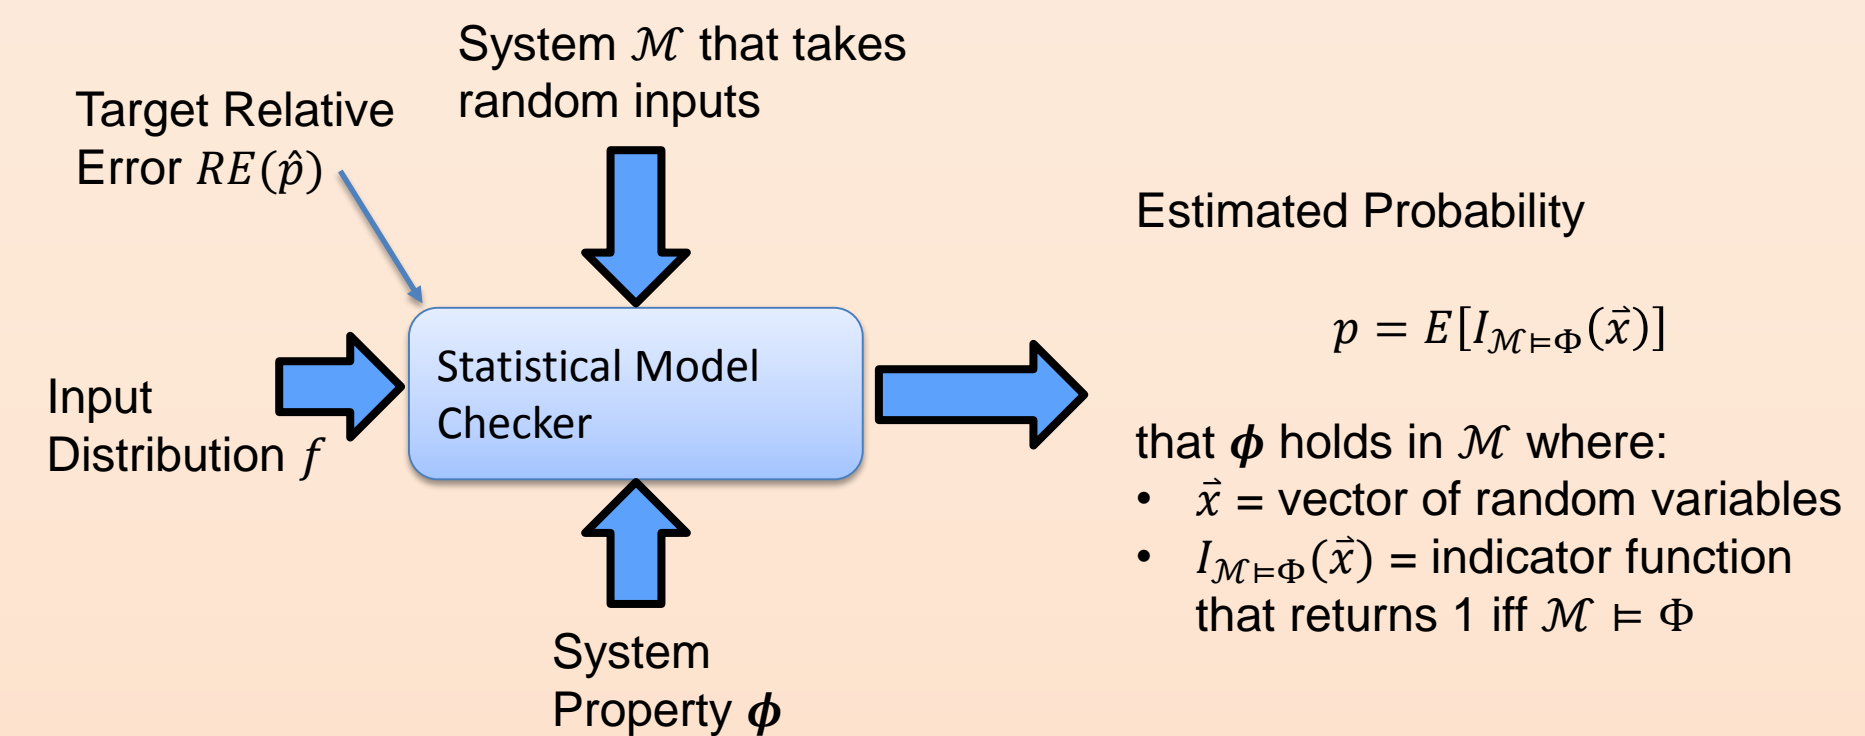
System $\mathcal{M}$ that takes random inputs

Target Relative Error $RE(\hat{p})$

Input Distribution $f$

Statistical Model Checker

System Property $\boldsymbol{\phi}$

Estimated Probability

$p = E[I_{\mathcal{M} \vDash \Phi}(\vec{x})]$

that $\boldsymbol{\phi}$ holds in $\mathcal{M}$ where:

- $\vec{x}$ = vector of random variables
- $I_{\mathcal{M} \vDash \Phi}(\vec{x})$ = indicator function that returns 1 iff $\mathcal{M} \vDash \Phi$